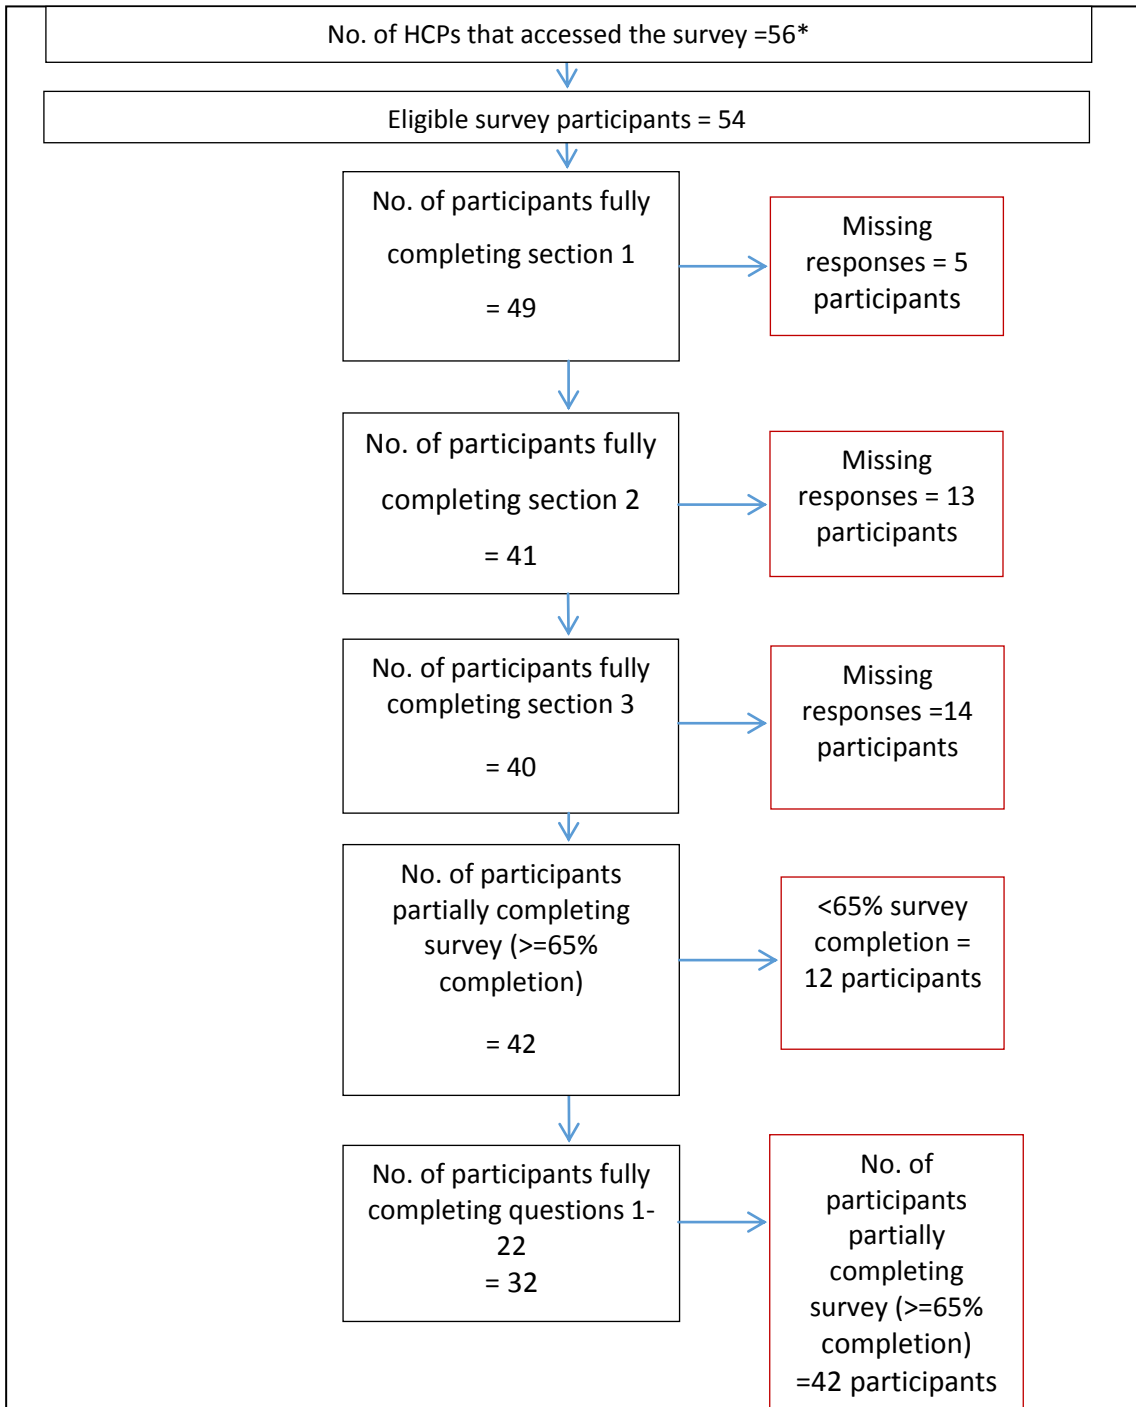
No. of HCPs that accessed the survey =56*

Eligible survey participants = 54

No. of participants fully completing section 1 = 49

Missing responses = 5 participants

No. of participants fully completing section 2 = 41

Missing responses = 13 participants

No. of participants fully completing section 3 = 40

Missing responses =14 participants

No. of participants partially completing survey (>=65% completion) = 42

<65% survey completion = 12 participants

No. of participants fully completing questions 1-22 = 32

No. of participants partially completing survey (>=65% completion) =42 participants